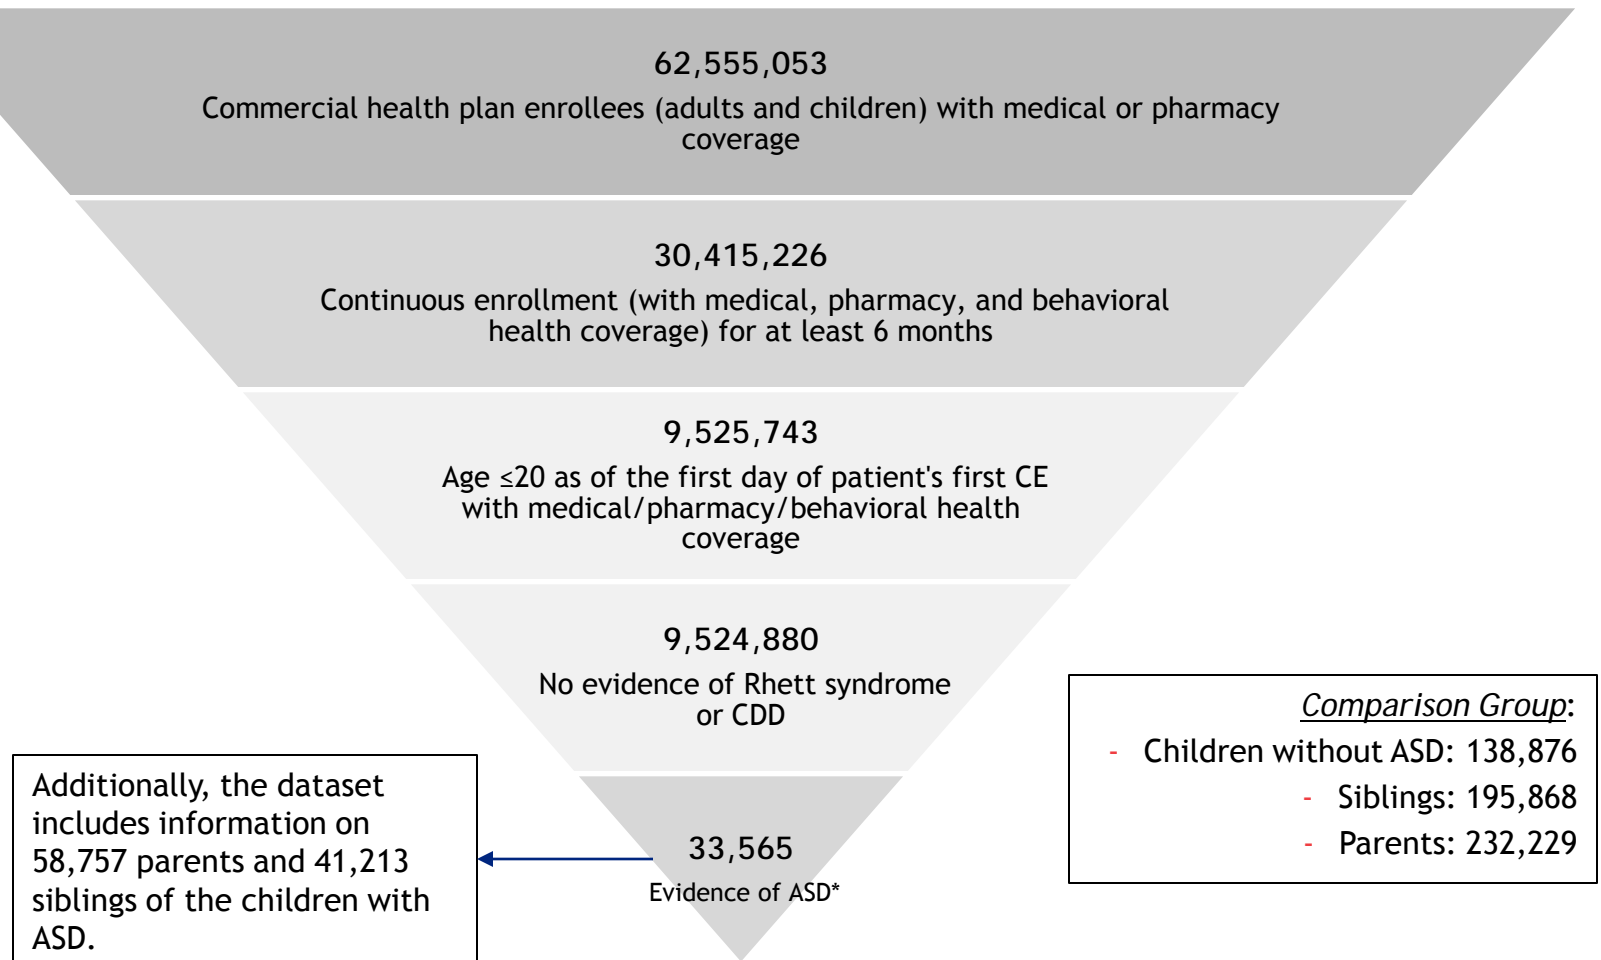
62,555,053
Commercial health plan enrollees (adults and children) with medical or pharmacy coverage

30,415,226
Continuous enrollment (with medical, pharmacy, and behavioral health coverage) for at least 6 months

9,525,743
Age ≤20 as of the first day of patient's first CE with medical/pharmacy/behavioral health coverage

9,524,880
No evidence of Rhett syndrome or CDD

Comparison Group:
- Children without ASD: 138,876
- Siblings: 195,868
- Parents: 232,229

Additionally, the dataset includes information on 58,757 parents and 41,213 siblings of the children with ASD.

33,565
Evidence of ASD*